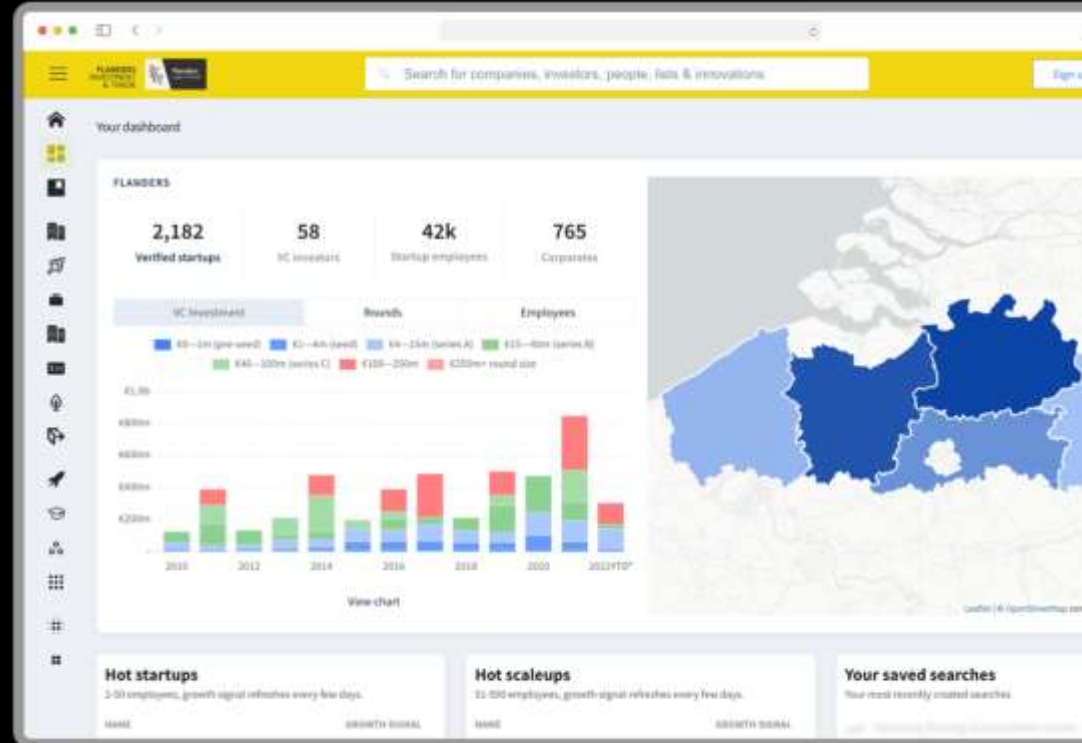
Search for companies, investors, people, lists & innovations

Sign

Your dashboard

FLANDERS

2,182
Verified startups

58
VC investors

42k
Startup employees

765
Corporates

VC investment

Rounds

Employees

€0—1m (pre-seed) €1—4m (seed) €4—15m (series A) €15—40m (series B) €40—100m (series C) €100—250m €250m+ round size

€1.0b
€800m
€600m
€400m
€200m

2010
2012
2014
2016
2018
2020
2022YTD*

View chart

Leaflet | © OpenStreetMap

Hot startups
2-50 employees, growth signal refreshes every few days.
NAME
GROWTH SIGNAL

Hot scaleups
51-500 employees, growth signal refreshes every few days.
NAME
GROWTH SIGNAL

Your saved searches
Your most recently created searches